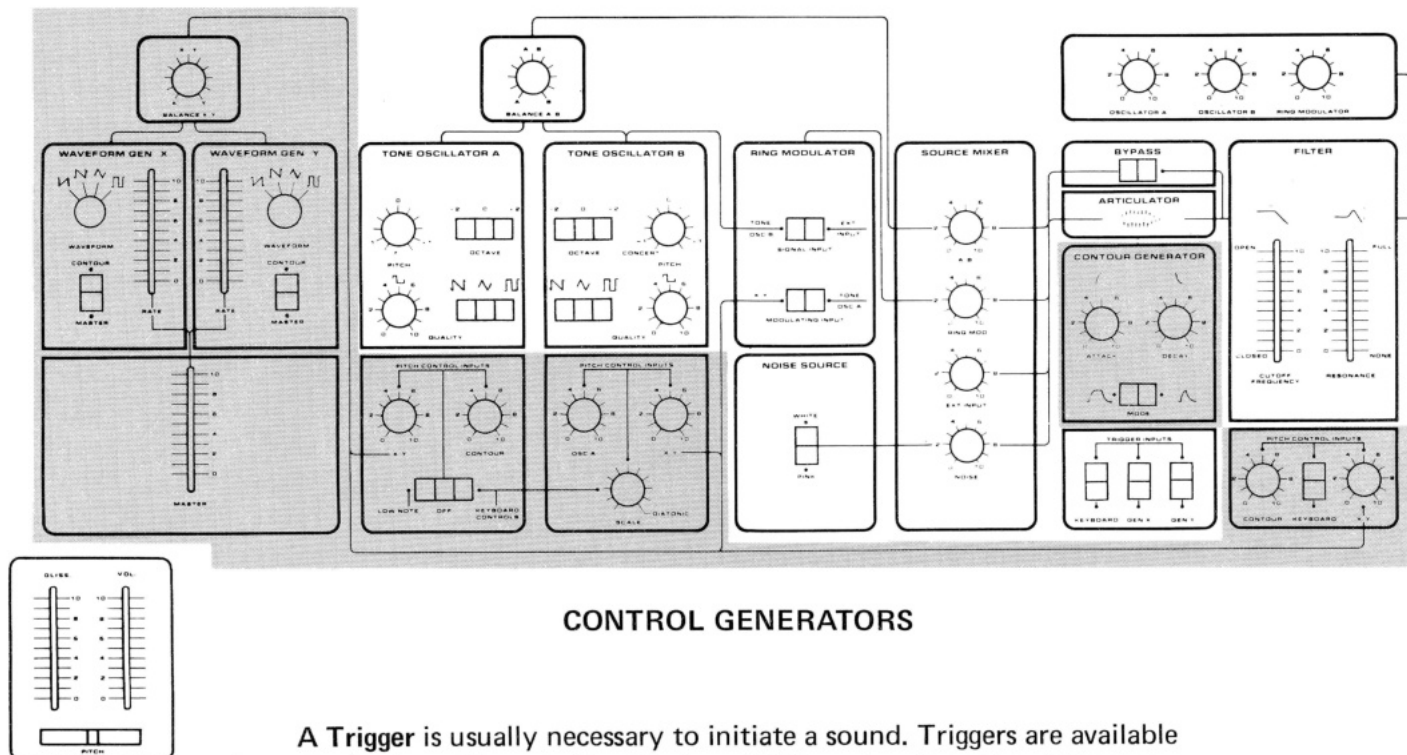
X Y
BALANCE X Y

A B
BALANCE A B

OSCILLATOR A
OSCILLATOR B
RING MODULATOR

WAVEFORM GEN X
WAVEFORM
CONTOUR
MASTER
RATE

WAVEFORM GEN Y
RATE
WAVEFORM
CONTOUR
MASTER

MASTER

TONE OSCILLATOR A
PITCH
OCTAVE
QUALITY

PITCH CONTROL INPUTS
X Y
CONTOUR
LOW NOTE
OFF
KEYBOARD CONTROLS

TONE OSCILLATOR B
OCTAVE
CONCERT
PITCH
QUALITY

PITCH CONTROL INPUTS
OSC A
X Y
SCALE
DIATONIC

RING MODULATOR
TONE OSC B
EXT INPUT
SIGNAL INPUT
X Y
TONE OSC A
MODULATING INPUT

NOISE SOURCE
WHITE
PINK

SOURCE MIXER
A B
RING MOD
EXT INPUT
NOISE

BYPASS
ARTICULATOR

CONTOUR GENERATOR
ATTACK
DECAY
MODE

TRIGGER INPUTS
KEYBOARD
GEN X
GEN Y

FILTER
OPEN
CLOSED
CUTOFF FREQUENCY
FULL
NONE
RESONANCE

PITCH CONTROL INPUTS
CONTOUR
KEYBOARD
X Y

GLISS
VOL
PITCH

CONTROL GENERATORS

A **Trigger** is usually necessary to initiate a sound. Triggers are available